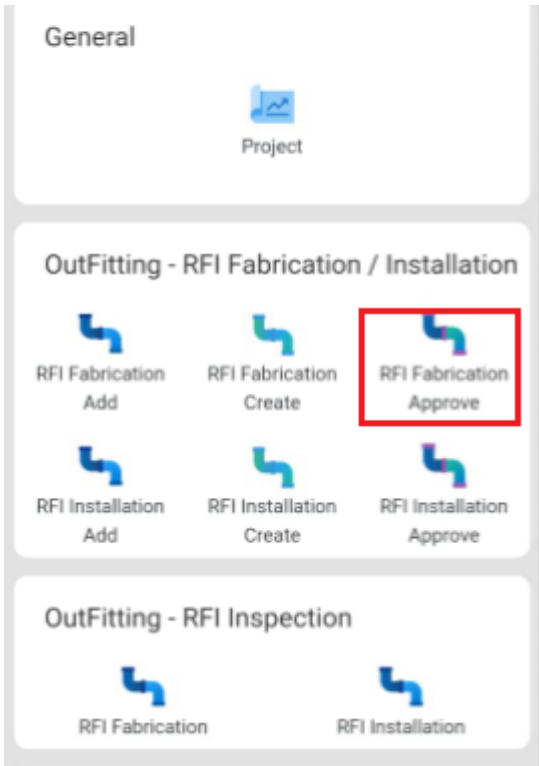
General

Project

OutFitting - RFI Fabrication / Installation

RFI Fabrication Add

RFI Fabrication Create

RFI Fabrication Approve

RFI Installation Add

RFI Installation Create

RFI Installation Approve

OutFitting - RFI Inspection

RFI Fabrication

RFI Installation